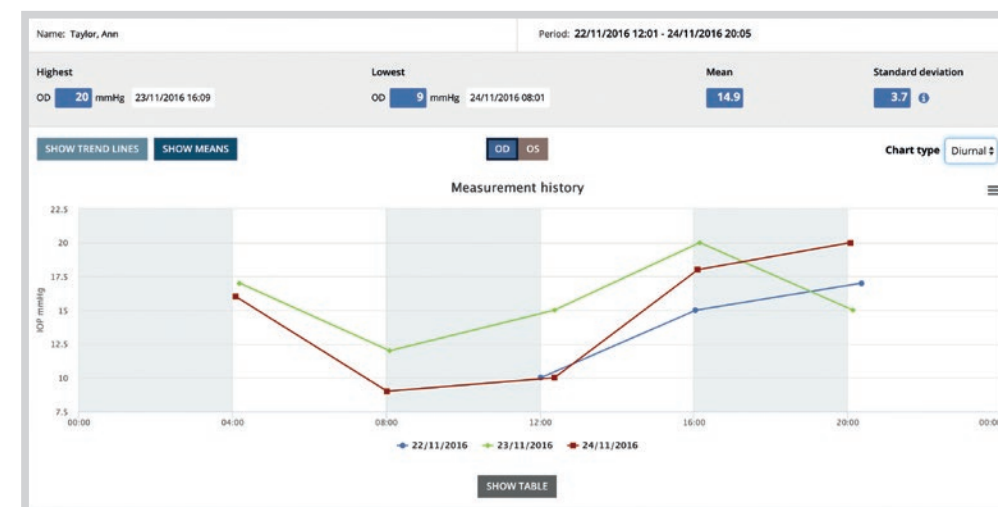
Name: Taylor, Ann

Period: 22/11/2016 12:01 - 24/11/2016 20:05

Highest
OD 20 mmHg 23/11/2016 16:09

Lowest
OD 9 mmHg 24/11/2016 08:01

Mean
14.9

Standard deviation
3.7

SHOW TREND LINES
SHOW MEANS

OD OS

Chart type Diurnal

Measurement history

22.5
20
17.5
15
12.5
10
7.5

IOP mmHg

00:00 04:00 08:00 12:00 16:00 20:00 00:00

22/11/2016 23/11/2016 24/11/2016

SHOW TABLE